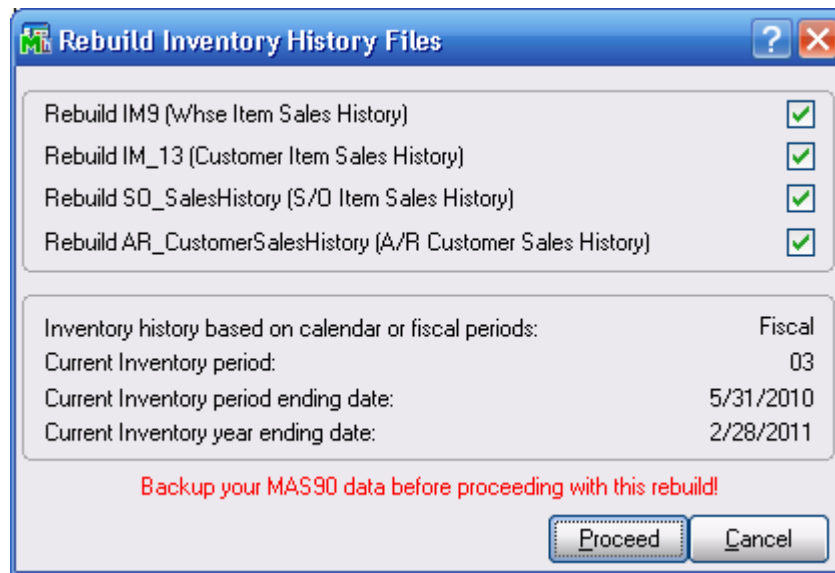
Rebuild Inventory History Files

Rebuild IM9 (Whse Item Sales History)
Rebuild IM_13 (Customer Item Sales History)
Rebuild SO_SalesHistory (S/O Item Sales History)
Rebuild AR_CustomerSalesHistory (A/R Customer Sales History)

Inventory history based on calendar or fiscal periods: Fiscal
Current Inventory period: 03
Current Inventory period ending date: 5/31/2010
Current Inventory year ending date: 2/28/2011

Backup your MAS90 data before proceeding with this rebuild!

Proceed
Cancel